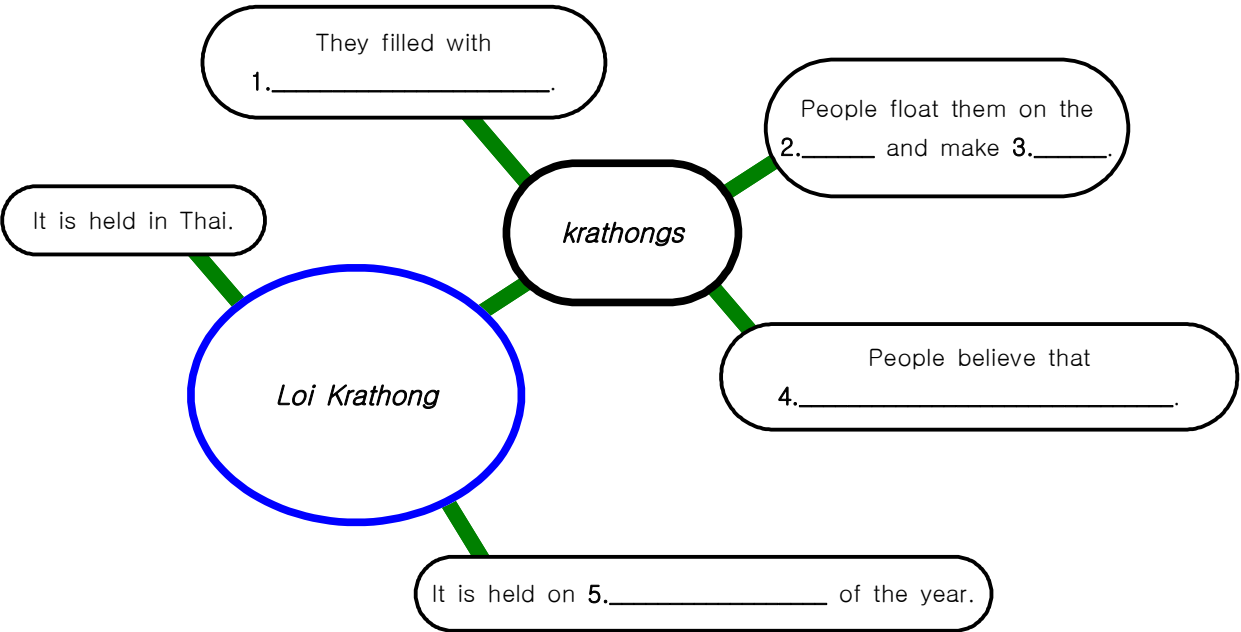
They filled with 1.________________.

People float them on the 2.______ and make 3.______.

It is held in Thai.

krathongs

Loi Krathong

People believe that 4.________________________.

It is held on 5.________________ of the year.